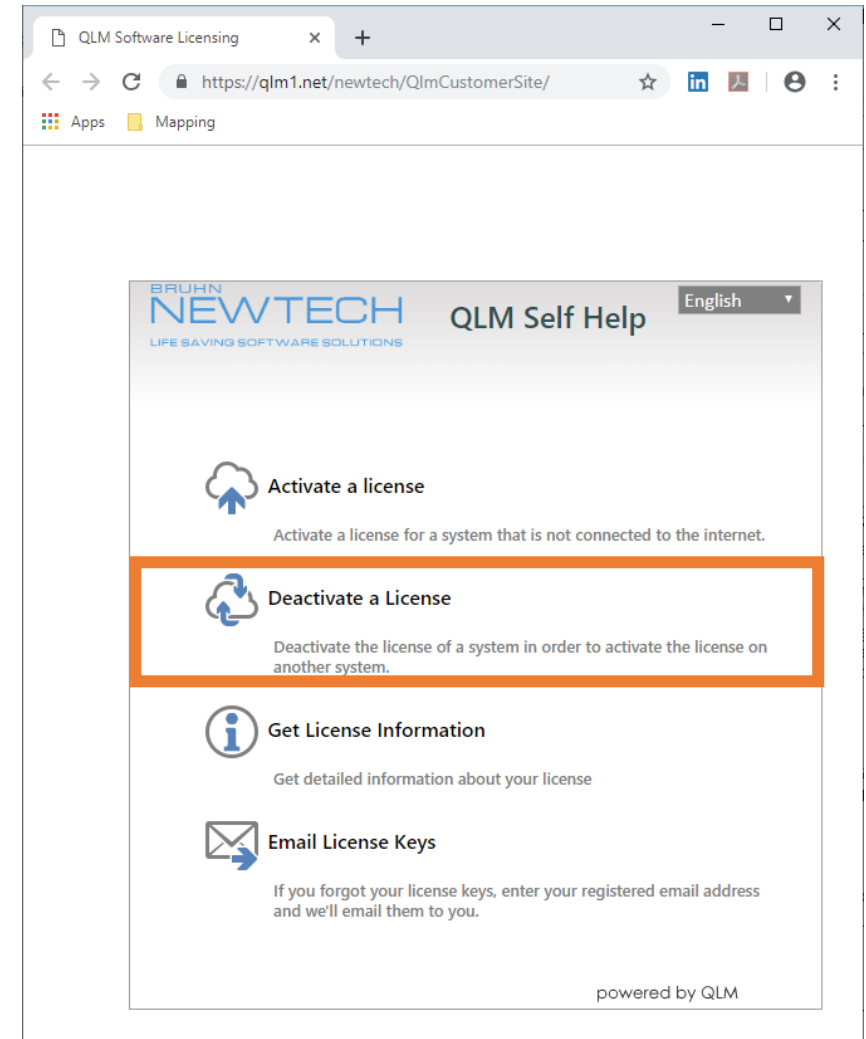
QLM Software Licensing ×

https://qlm1.net/newtech/QlmCustomerSite/

Apps Mapping

BRUHN NEWTECH
LIFE SAVING SOFTWARE SOLUTIONS

QLM Self Help

English

Activate a license

Activate a license for a system that is not connected to the internet.

Deactivate a License

Deactivate the license of a system in order to activate the license on another system.

Get License Information

Get detailed information about your license

Email License Keys

If you forgot your license keys, enter your registered email address and we'll email them to you.

powered by QLM